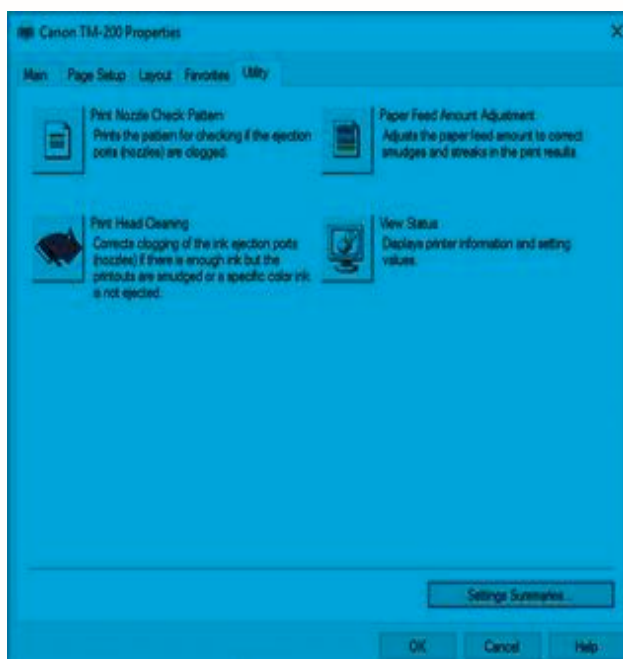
Canon TM-200 Properties

Main Page Setup Layout Favorites Utility

Print Nozzle Check Pattern
Prints the pattern for checking if the ejection ports (nozzles) are clogged.

Paper Feed Amount Adjustment
Adjusts the paper feed amount to correct smudges and streaks in the print results.

Print Head Cleaning
Corrects clogging of the ink ejection ports (nozzles) if there is enough ink but the printouts are smudged or a specific color ink is not ejected.

View Status
Displays printer information and setting values.

Settings Summaries...

OK Cancel Help